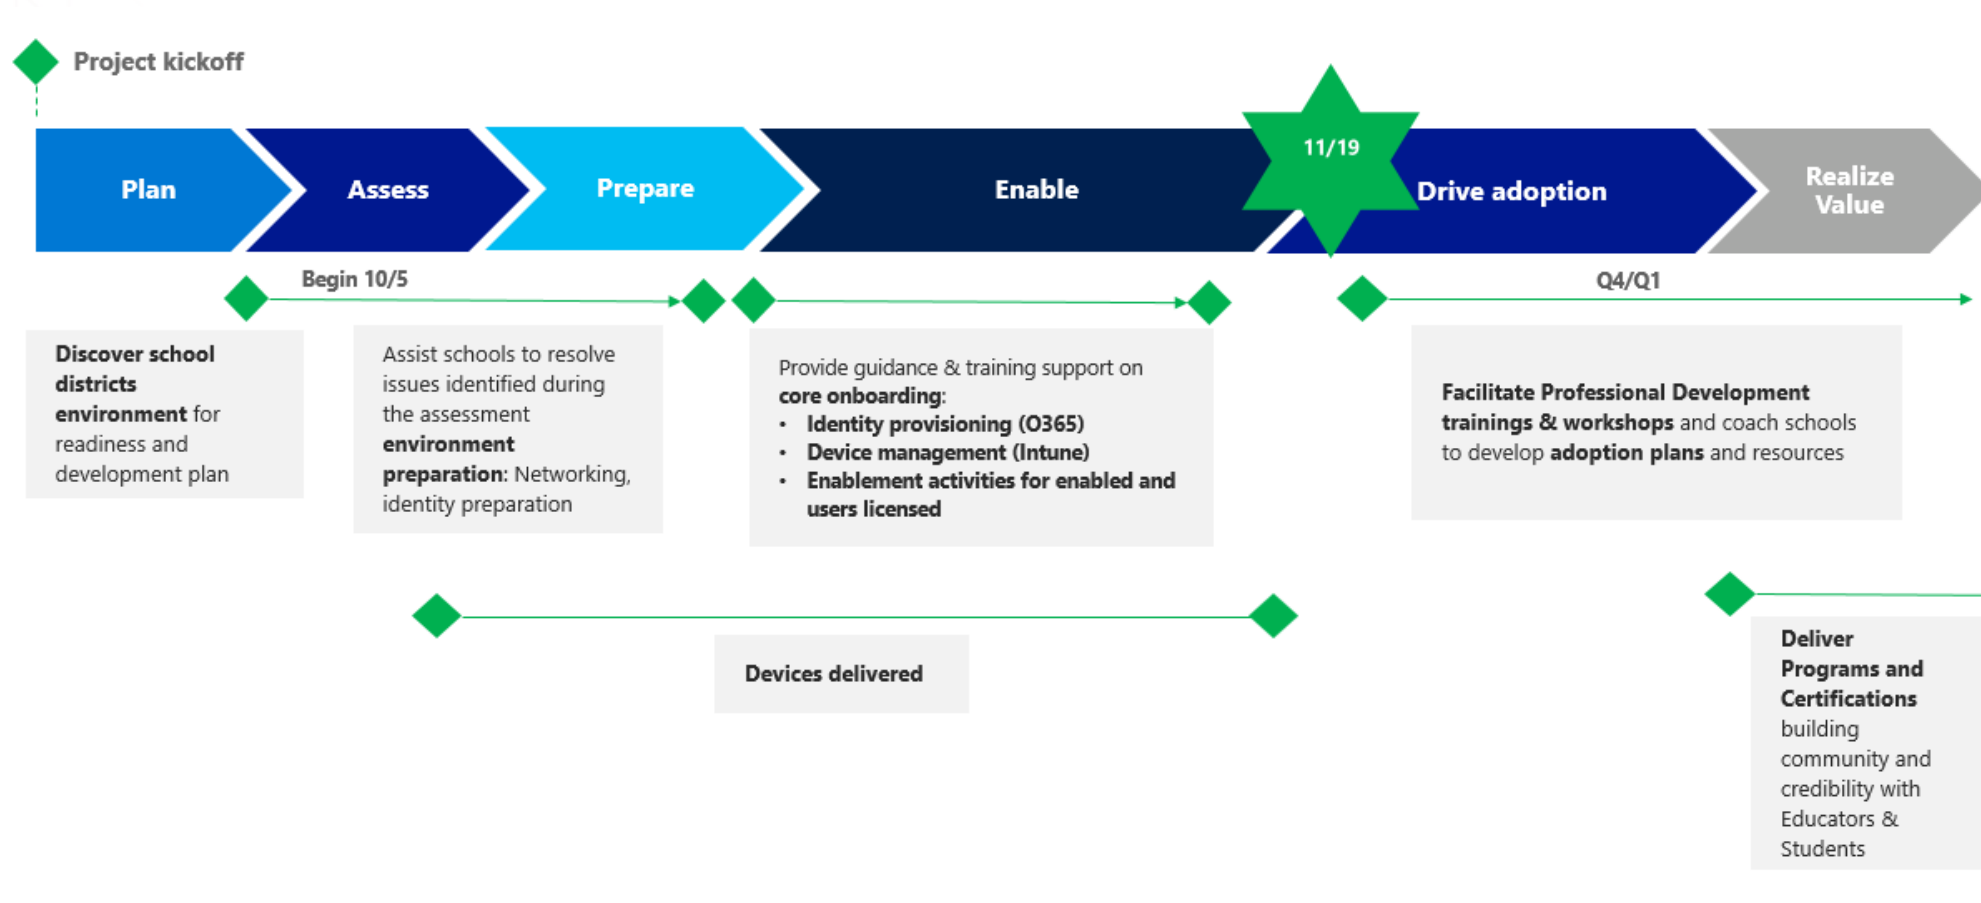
Project kickoff

Plan

Assess

Prepare

Enable

11/19

Drive adoption

Realize Value

Begin 10/5

Q4/Q1

Discover school districts environment for readiness and development plan

Assist schools to resolve issues identified during the assessment environment preparation: Networking, identity preparation

Provide guidance & training support on core onboarding:
• Identity provisioning (O365)
• Device management (Intune)
• Enablement activities for enabled and users licensed

Facilitate Professional Development trainings & workshops and coach schools to develop adoption plans and resources

Devices delivered

Deliver Programs and Certifications building community and credibility with Educators & Students